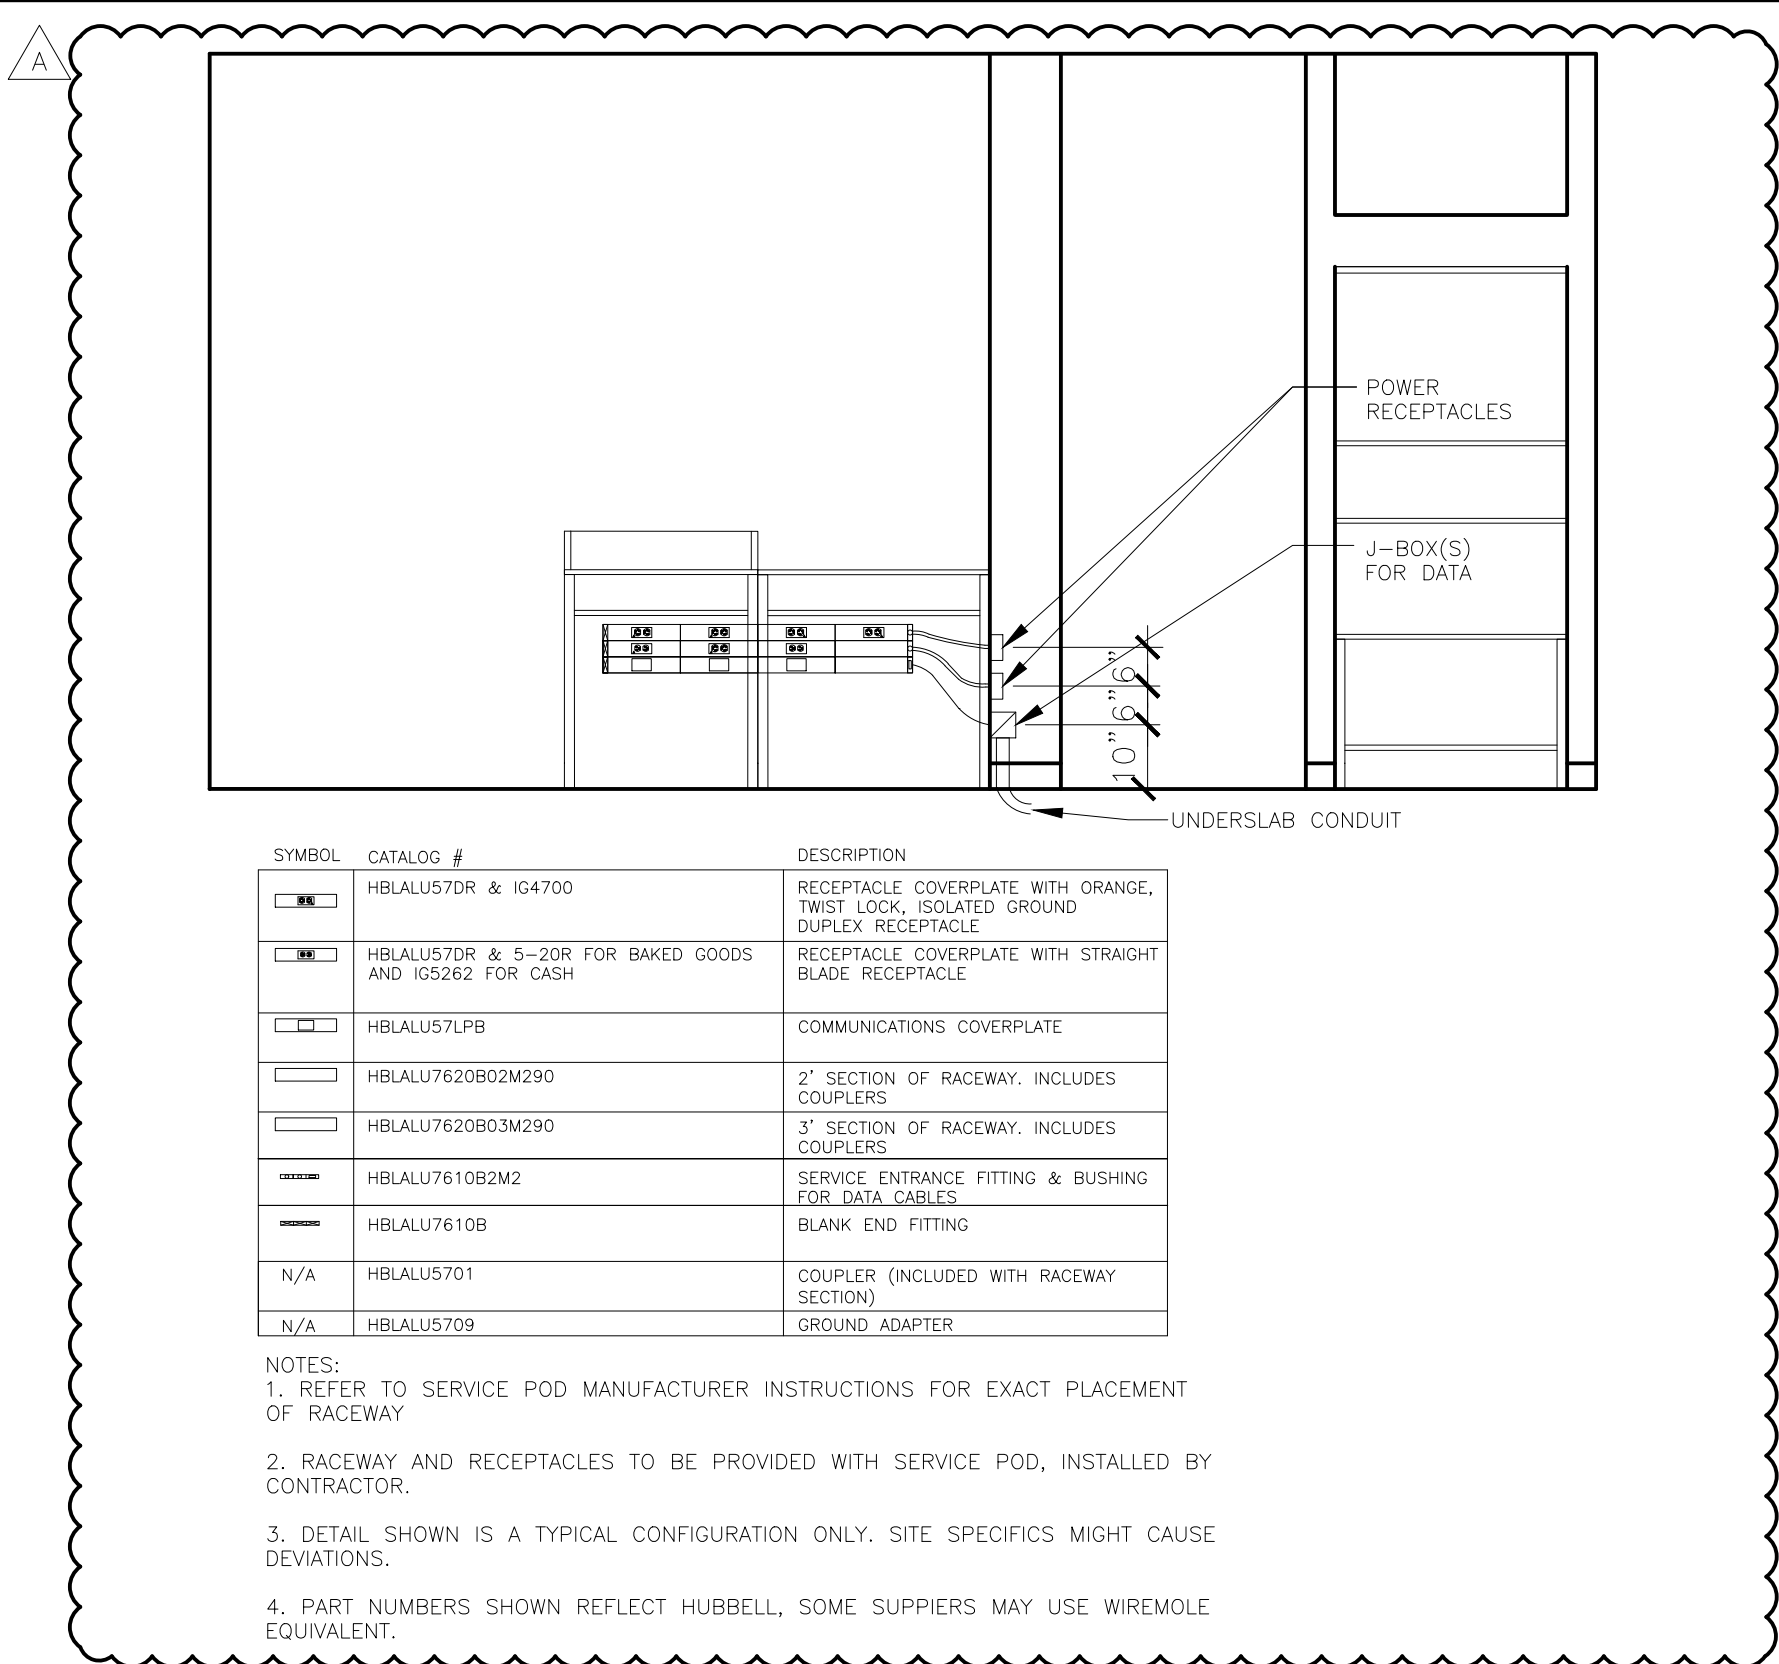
A

POWER RECEPTACLES

J–BOX(S) FOR DATA

6"

6"

10"

UNDERSLAB CONDUIT

| SYMBOL | CATALOG # | DESCRIPTION |
|---|---|---|
| | HBLALU57DR & IG4700 | RECEPTACLE COVERPLATE WITH ORANGE, TWIST LOCK, ISOLATED GROUND DUPLEX RECEPTACLE |
| | HBLALU57DR & 5–20R FOR BAKED GOODS AND IG5262 FOR CASH | RECEPTACLE COVERPLATE WITH STRAIGHT BLADE RECEPTACLE |
| | HBLALU57LPB | COMMUNICATIONS COVERPLATE |
| | HBLALU7620B02M290 | 2' SECTION OF RACEWAY. INCLUDES COUPLERS |
| | HBLALU7620B03M290 | 3' SECTION OF RACEWAY. INCLUDES COUPLERS |
| | HBLALU7610B2M2 | SERVICE ENTRANCE FITTING & BUSHING FOR DATA CABLES |
| | HBLALU7610B | BLANK END FITTING |
| N/A | HBLALU5701 | COUPLER (INCLUDED WITH RACEWAY SECTION) |
| N/A | HBLALU5709 | GROUND ADAPTER |

NOTES:
1. REFER TO SERVICE POD MANUFACTURER INSTRUCTIONS FOR EXACT PLACEMENT OF RACEWAY

2. RACEWAY AND RECEPTACLES TO BE PROVIDED WITH SERVICE POD, INSTALLED BY CONTRACTOR.

3. DETAIL SHOWN IS A TYPICAL CONFIGURATION ONLY. SITE SPECIFICS MIGHT CAUSE DEVIATIONS.

4. PART NUMBERS SHOWN REFLECT HUBBELL, SOME SUPPIERS MAY USE WIREMOLE EQUIVALENT.